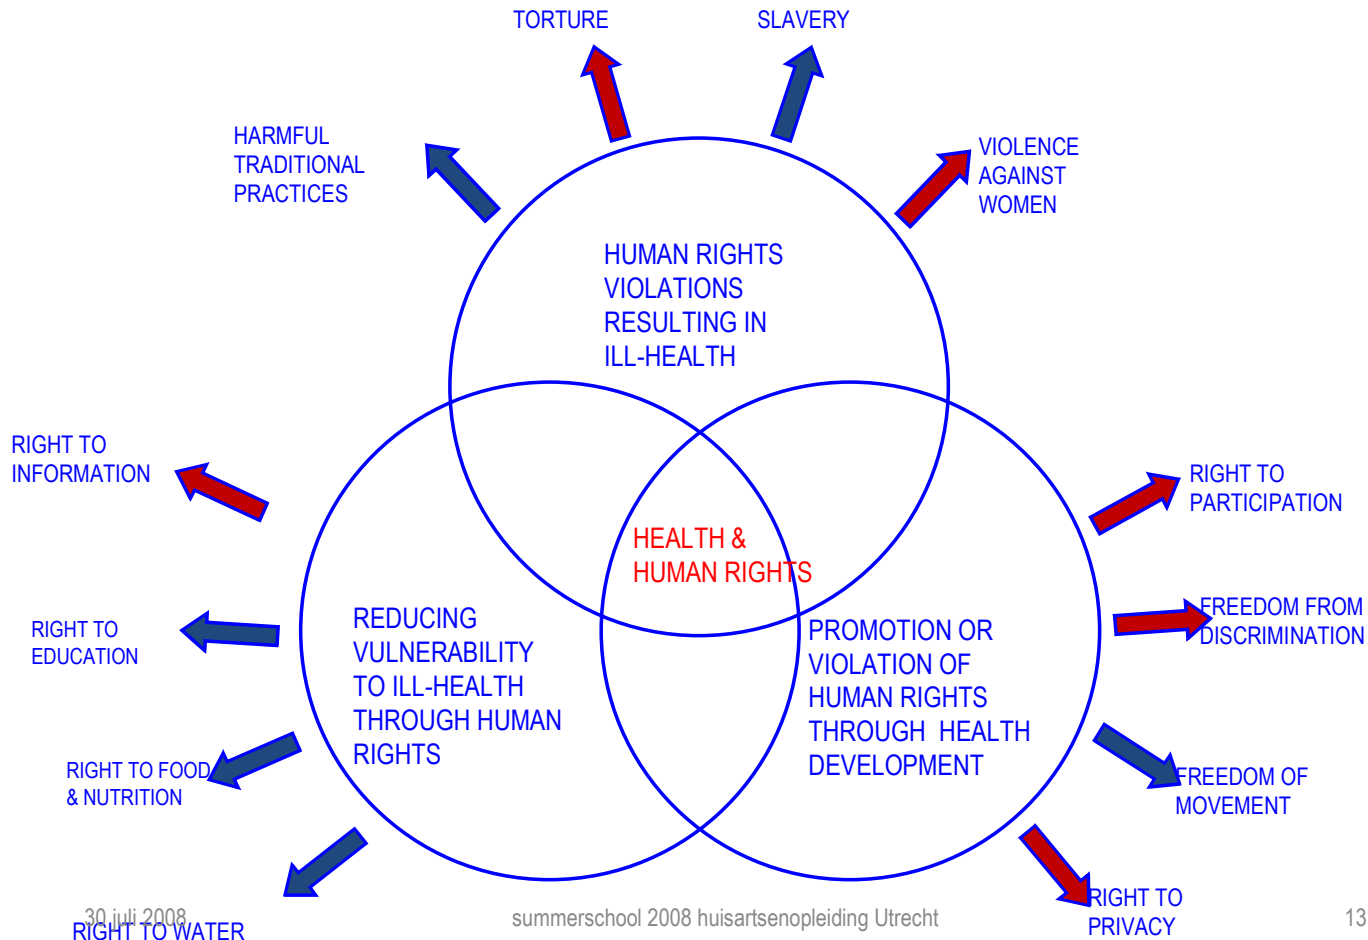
TORTURE

SLAVERY

HARMFUL TRADITIONAL PRACTICES

VIOLENCE AGAINST WOMEN

HUMAN RIGHTS VIOLATIONS RESULTING IN ILL-HEALTH

RIGHT TO INFORMATION

RIGHT TO PARTICIPATION

HEALTH & HUMAN RIGHTS

FREEDOM FROM DISCRIMINATION

RIGHT TO EDUCATION

REDUCING VULNERABILITY TO ILL-HEALTH THROUGH HUMAN RIGHTS

PROMOTION OR VIOLATION OF HUMAN RIGHTS THROUGH HEALTH DEVELOPMENT

RIGHT TO FOOD & NUTRITION

FREEDOM OF MOVEMENT

RIGHT TO PRIVACY

30 juli 2008

RIGHT TO WATER

summerschool 2008 huisartsenopleiding Utrecht

13